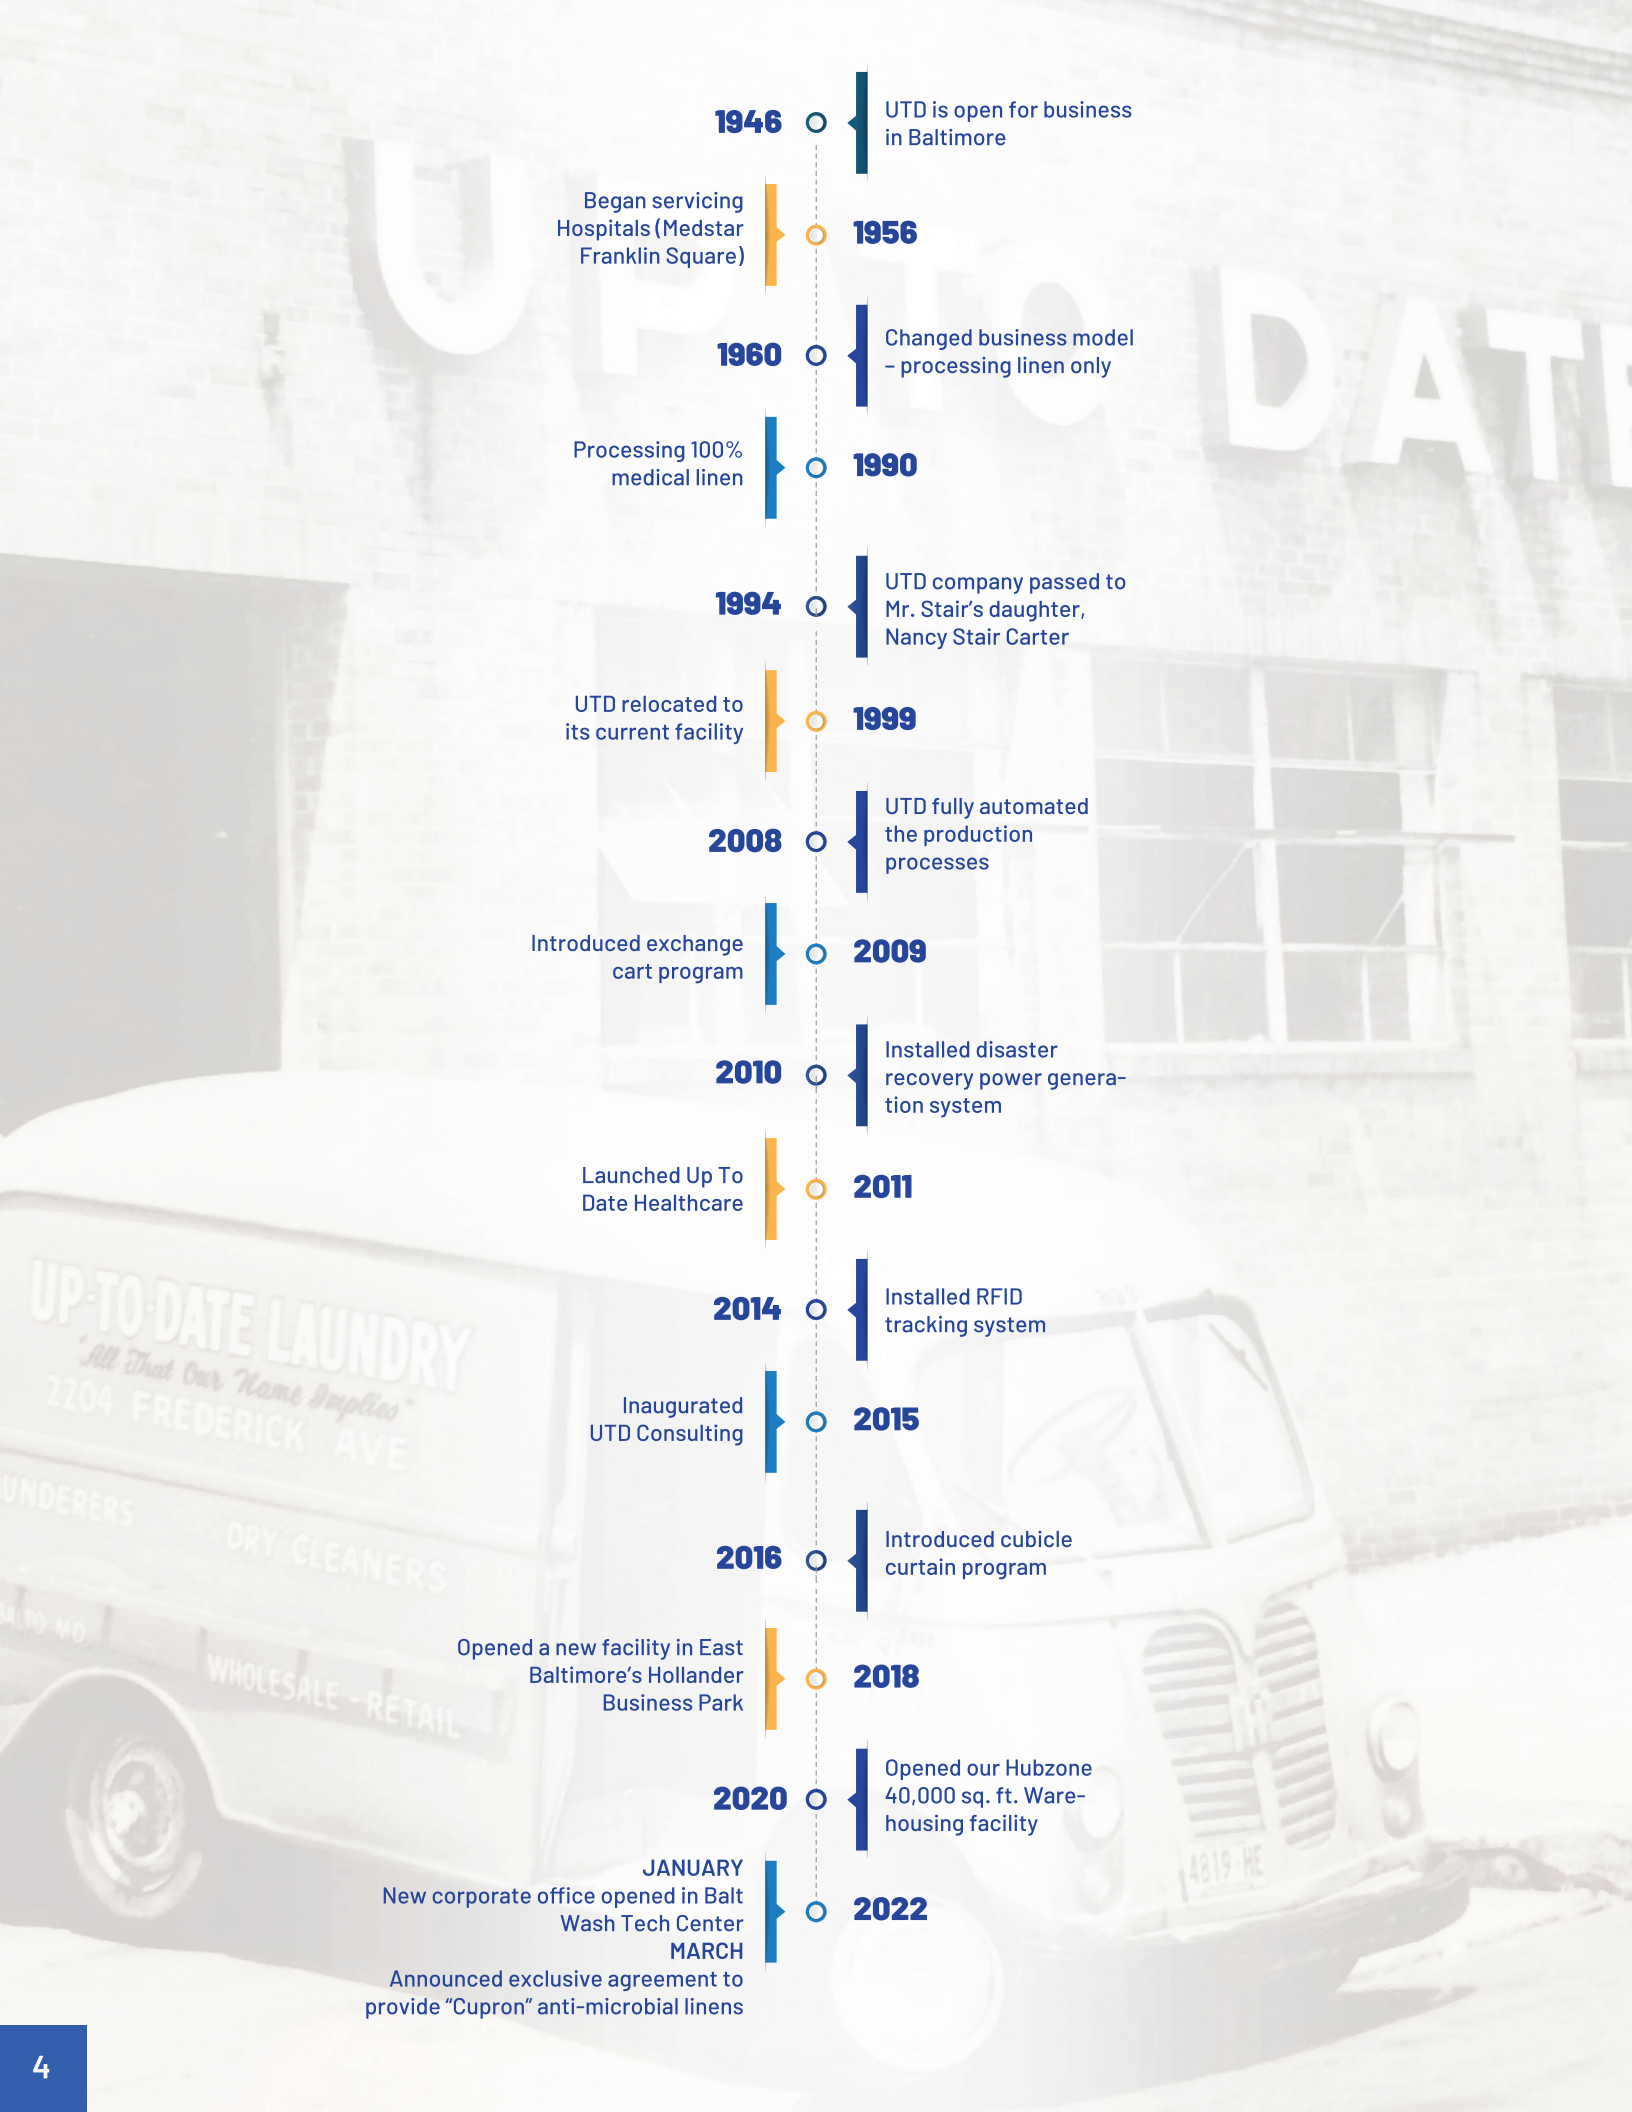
1946
UTD is open for business in Baltimore

Began servicing Hospitals (Medstar Franklin Square)
1956

1960
Changed business model – processing linen only

Processing 100% medical linen
1990

1994
UTD company passed to Mr. Stair's daughter, Nancy Stair Carter

UTD relocated to its current facility
1999

2008
UTD fully automated the production processes

Introduced exchange cart program
2009

2010
Installed disaster recovery power generation system

Launched Up To Date Healthcare
2011

2014
Installed RFID tracking system

Inaugurated UTD Consulting
2015

2016
Introduced cubicle curtain program

Opened a new facility in East Baltimore's Hollander Business Park
2018

2020
Opened our Hubzone 40,000 sq. ft. Warehousing facility

JANUARY
New corporate office opened in Balt Wash Tech Center
MARCH
Announced exclusive agreement to provide "Cupron" anti-microbial linens
2022

UP-TO-DATE LAUNDRY
"All That Our Name Implies"
2204 FREDERICK AVE
UNDERERS
DRY CLEANERS
WHOLESALE - RETAIL

4